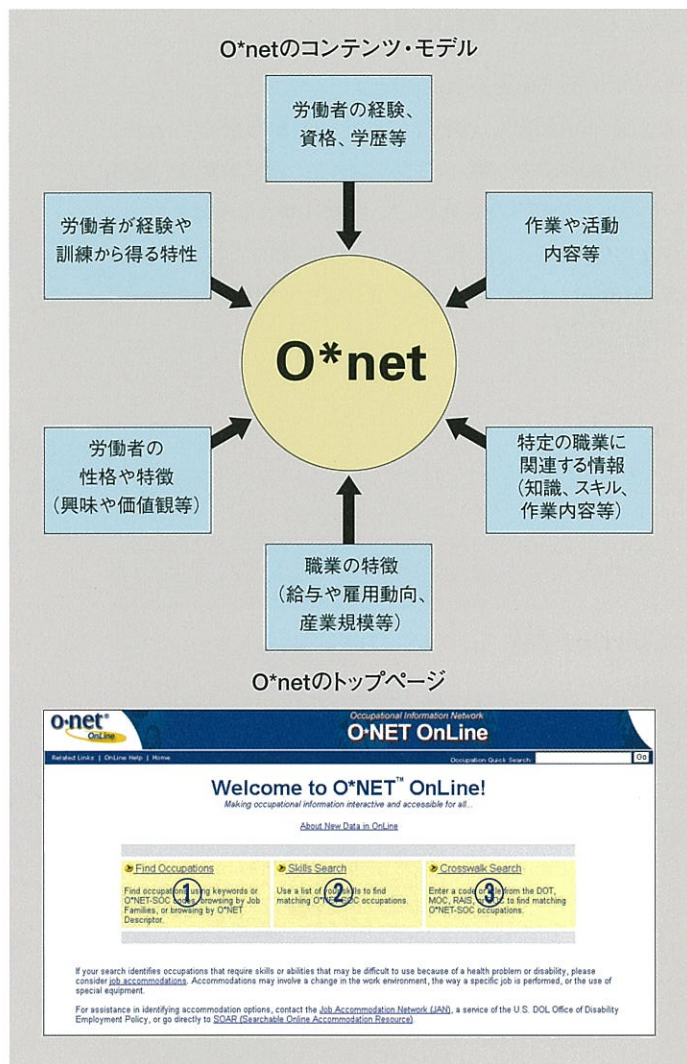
O*netのコンテンツ・モデル

労働者の経験、資格、学歴等

労働者が経験や訓練から得る特性

作業や活動内容等

O*net

労働者の性格や特徴（興味や価値観等）

特定の職業に関連する情報（知識、スキル、作業内容等）

職業の特徴（給与や雇用動向、産業規模等）

O*netのトップページ

o·net OnLine

Occupational Information Network

O*NET OnLine

Related Links | OnLine Help | Home

Occupation Quick Search:

Go

Welcome to O*NET™ OnLine!

Making occupational information interactive and accessible for all...

About New Data in OnLine

Find Occupations

Find occupations using keywords or O*NET-SOC codes, browsing by Job Families, or browsing by O*NET Descriptor.

①

Skills Search

Use a list of your skills to find matching O*NET-SOC occupations.

②

Crosswalk Search

Enter a code or title from the DOT, MOC, RAIS, or SOC to find matching O*NET-SOC occupations.

③

If your search identifies occupations that require skills or abilities that may be difficult to use because of a health problem or disability, please consider job accommodations. Accommodations may involve a change in the work environment, the way a specific job is performed, or the use of special equipment.

For assistance in identifying accommodation options, contact the Job Accommodation Network (JAN), a service of the U.S. DOL Office of Disability Employment Policy, or go directly to SOAR (Searchable Online Accommodation Resource).